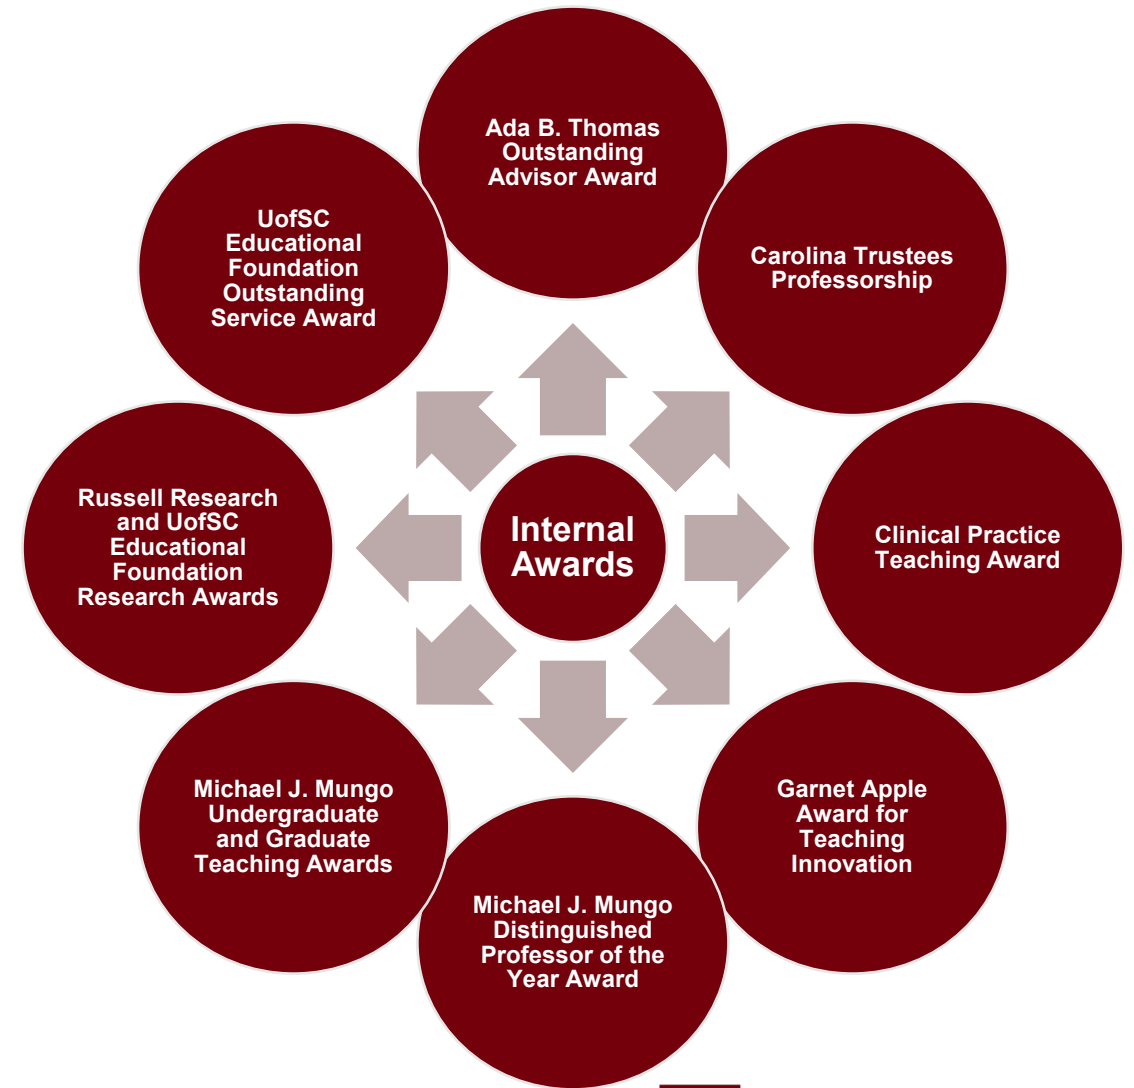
Internal Awards

Ada B. Thomas Outstanding Advisor Award

Carolina Trustees Professorship

Clinical Practice Teaching Award

Garnet Apple Award for Teaching Innovation

Michael J. Mungo Distinguished Professor of the Year Award

Michael J. Mungo Undergraduate and Graduate Teaching Awards

Russell Research and UofSC Educational Foundation Research Awards

UofSC Educational Foundation Outstanding Service Award